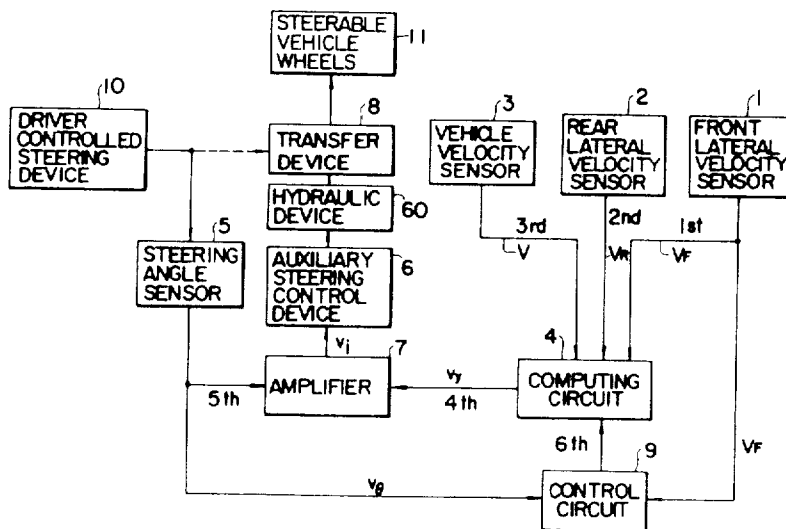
STEERABLE VEHICLE WHEELS 11

10
DRIVER CONTROLLED STEERING DEVICE

8
TRANSFER DEVICE

HYDRAULIC DEVICE 60

5
STEERING ANGLE SENSOR

AUXILIARY STEERING CONTROL DEVICE 6

3
VEHICLE VELOCITY SENSOR

2
REAR LATERAL VELOCITY SENSOR

1
FRONT LATERAL VELOCITY SENSOR

3rd
V

2nd
$V_R$

1st
$V_F$

$v_i$

7

AMPLIFIER

5th

$v_y$
4th

4
COMPUTING CIRCUIT

6th

9

$V_F$

$v_\theta$

CONTROL CIRCUIT